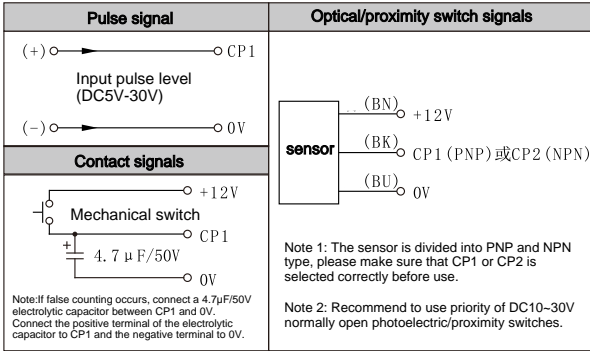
| Pulse signal | Optical/proximity switch signals |
|---|---|
| (+) CP1<br>Input pulse level (DC5V-30V)<br>(−) 0V | sensor<br>(BN) +12V<br>(BK) CP1(PNP)或CP2(NPN)<br>(BU) 0V |
| **Contact signals** | |
| +12V<br>Mechanical switch<br>CP1<br>+<br>4.7μF/50V<br>0V<br>Note:If false counting occurs, connect a 4.7μF/50V electrolytic capacitor between CP1 and 0V. Connect the positive terminal of the electrolytic capacitor to CP1 and the negative terminal to 0V. | Note 1: The sensor is divided into PNP and NPN type, please make sure that CP1 or CP2 is selected correctly before use.<br><br>Note 2: Recommend to use priority of DC10~30V normally open photoelectric/proximity switches. |